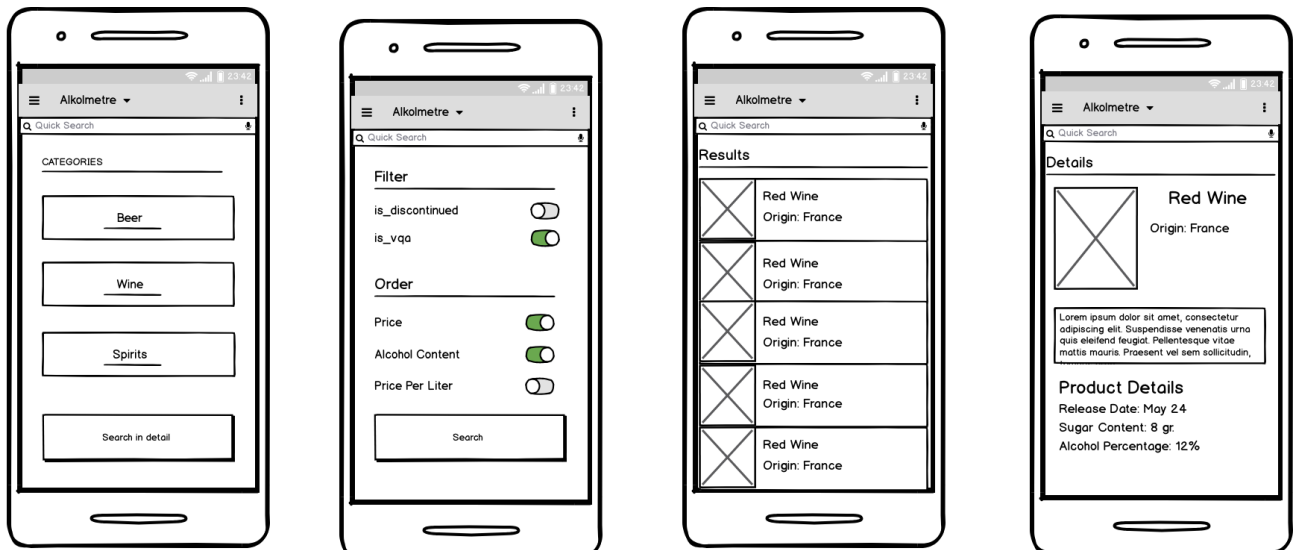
23:42

Alkolmetre

Quick Search

CATEGORIES

Beer

Wine

Spirits

Search in detail

23:42

Alkolmetre

Quick Search

Filter

is_discontinued

is_vqa

Order

Price

Alcohol Content

Price Per Liter

Search

23:42

Alkolmetre

Quick Search

Results

Red Wine
Origin: France

Red Wine
Origin: France

Red Wine
Origin: France

Red Wine
Origin: France

Red Wine
Origin: France

23:42

Alkolmetre

Quick Search

Details

Red Wine

Origin: France

Lorem ipsum dolor sit amet, consectetur adipiscing elit. Suspendisse venenatis urna quis eleifend feugiat. Pellentesque vitae mattis mauris. Praesent vel sem sollicitudin,

Product Details
Release Date: May 24
Sugar Content: 8 gr.
Alcohol Percentage: 12%